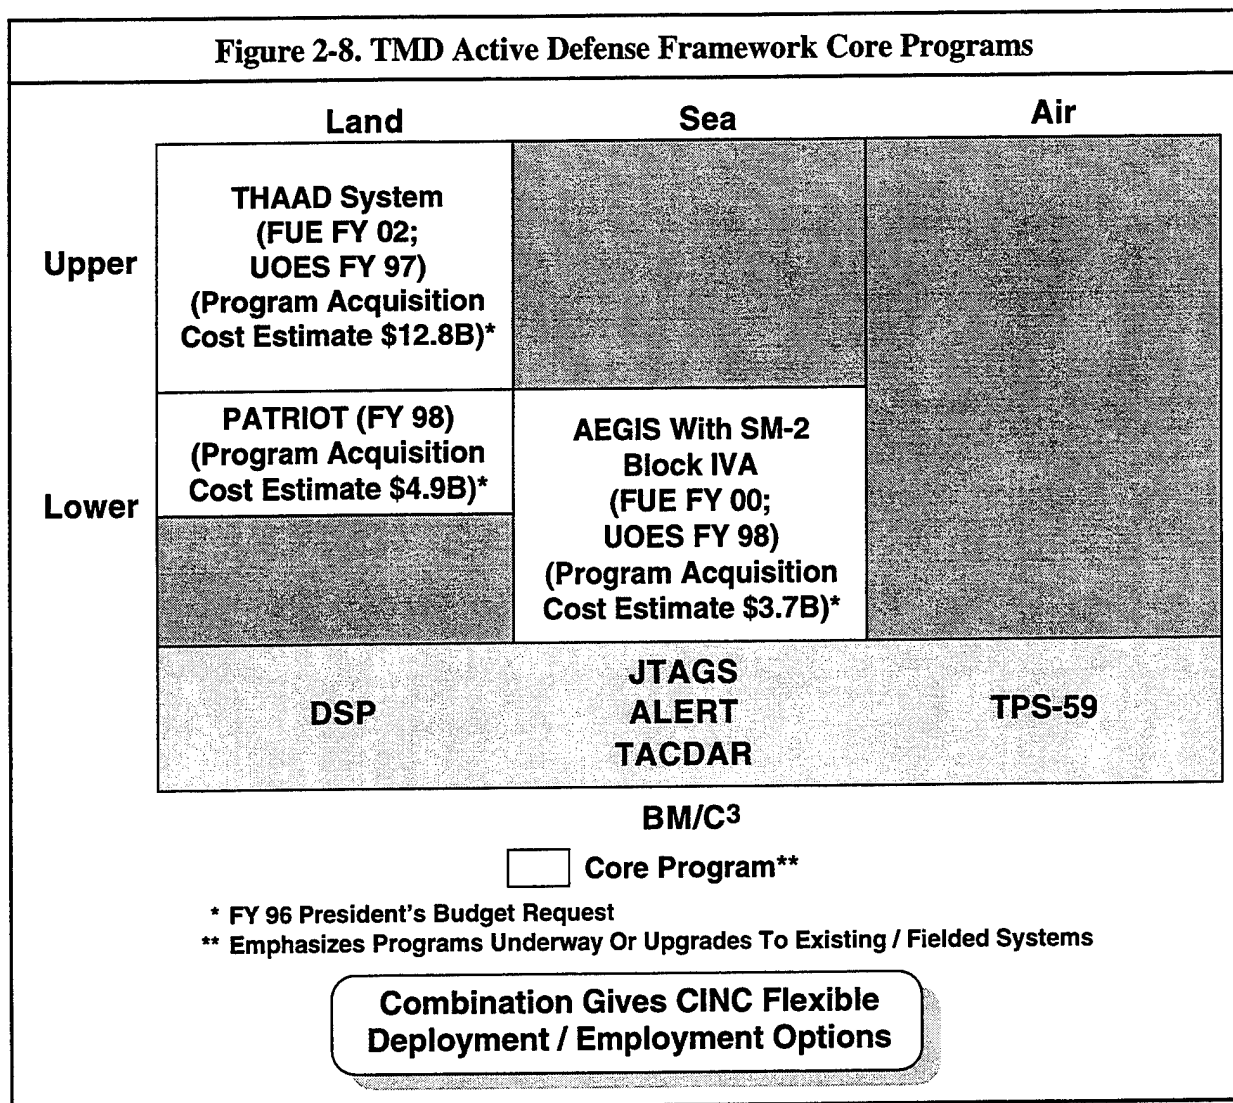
Figure 2-8. TMD Active Defense Framework Core Programs

| | Land | Sea | Air |
|---|---|---|---|
| Upper | THAAD System (FUE FY 02; UOES FY 97) (Program Acquisition Cost Estimate \$12.8B)* | | |
| Lower | PATRIOT (FY 98) (Program Acquisition Cost Estimate \$4.9B)* | AEGIS With SM-2 Block IVA (FUE FY 00; UOES FY 98) (Program Acquisition Cost Estimate \$3.7B)* | |

DSP

JTAGS
ALERT
TACDAR

TPS-59

BM/C$^3$

Core Program**

* FY 96 President's Budget Request
** Emphasizes Programs Underway Or Upgrades To Existing / Fielded Systems

Combination Gives CINC Flexible Deployment / Employment Options